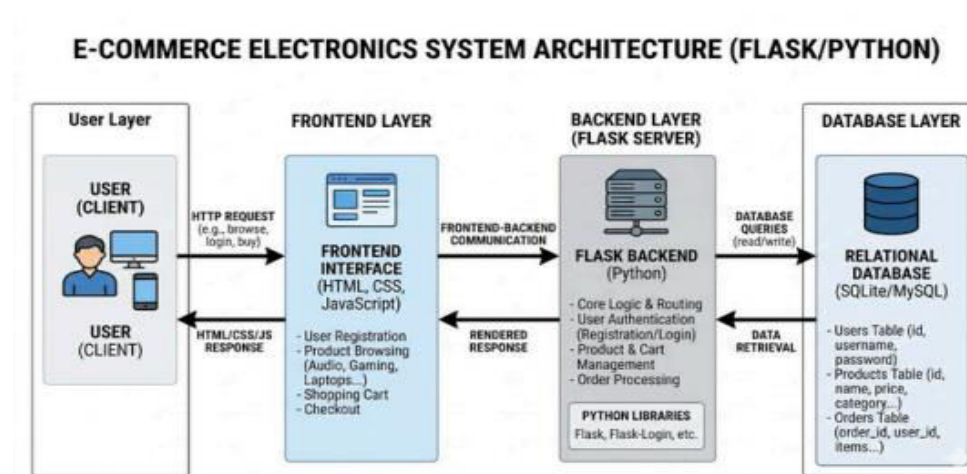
E-COMMERCE ELECTRONICS SYSTEM ARCHITECTURE (FLASK/PYTHON)

User Layer

USER (CLIENT)

USER (CLIENT)

HTTP REQUEST (e.g., browse, login, buy)

HTML/CSS/JS RESPONSE

FRONTEND LAYER

FRONTEND INTERFACE (HTML, CSS, JavaScript)

- User Registration
- Product Browsing (Audio, Gaming, Laptops...)
- Shopping Cart
- Checkout

FRONTEND-BACKEND COMMUNICATION

RENDERED RESPONSE

BACKEND LAYER (FLASK SERVER)

FLASK BACKEND (Python)

- Core Logic & Routing
- User Authentication (Registration/Login)
- Product & Cart Management
- Order Processing

PYTHON LIBRARIES
Flask, Flask-Login, etc.

DATABASE QUERIES (read/write)

DATA RETRIEVAL

DATABASE LAYER

RELATIONAL DATABASE (SQLite/MySQL)

- Users Table (id, username, password)
- Products Table (id, name, price, category...)
- Orders Table (order_id, user_id, items...)